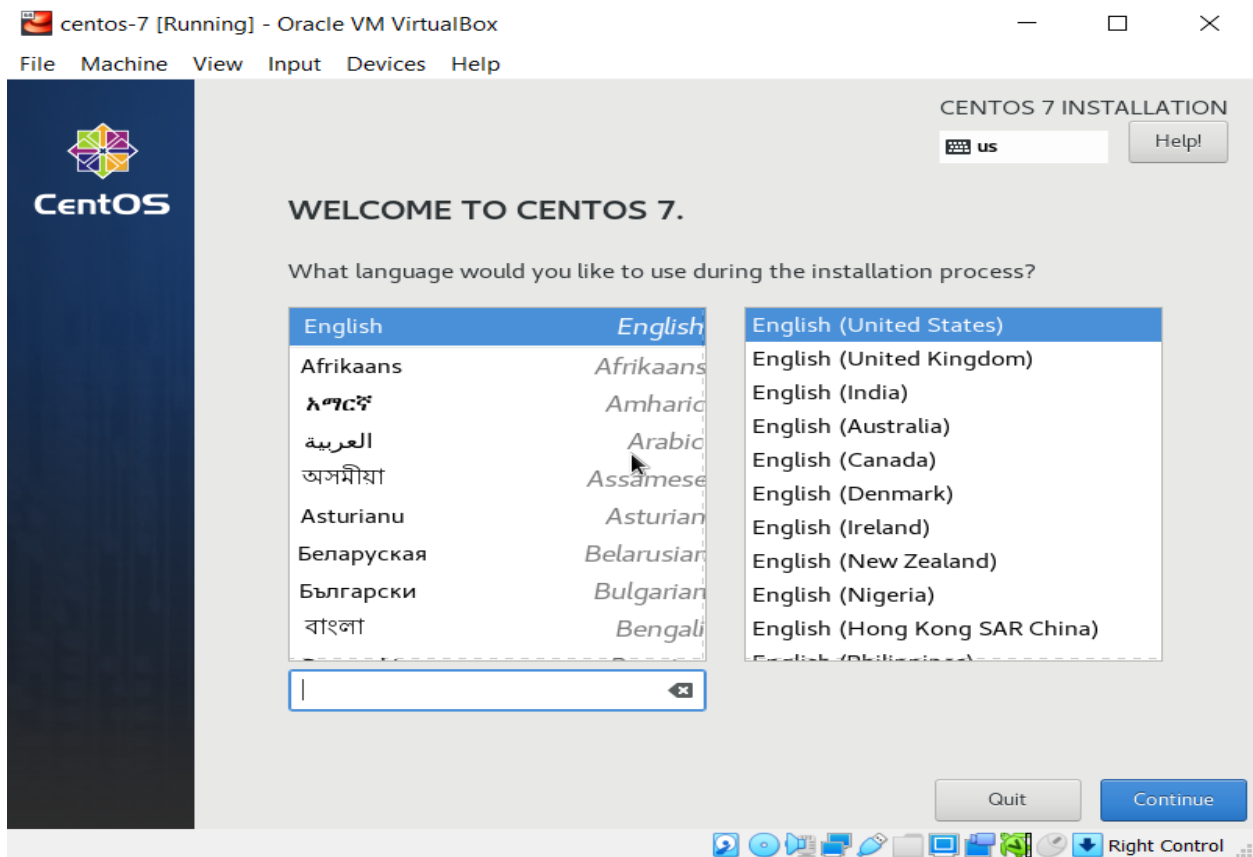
centos-7 [Running] - Oracle VM VirtualBox

File Machine View Input Devices Help

CentOS

CENTOS 7 INSTALLATION

us

Help!

WELCOME TO CENTOS 7.

What language would you like to use during the installation process?

| | |
|---|---|
| English | English |
| Afrikaans | Afrikaans |
| አማርኛ | Amharic |
| العربية | Arabic |
| অসমীয়া | Assamese |
| Asturianu | Asturian |
| Беларуская | Belarusian |
| Български | Bulgarian |
| বাংলা | Bengali |
| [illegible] | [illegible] |

English (United States)
English (United Kingdom)
English (India)
English (Australia)
English (Canada)
English (Denmark)
English (Ireland)
English (New Zealand)
English (Nigeria)
English (Hong Kong SAR China)
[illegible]

Quit

Continue

Right Control